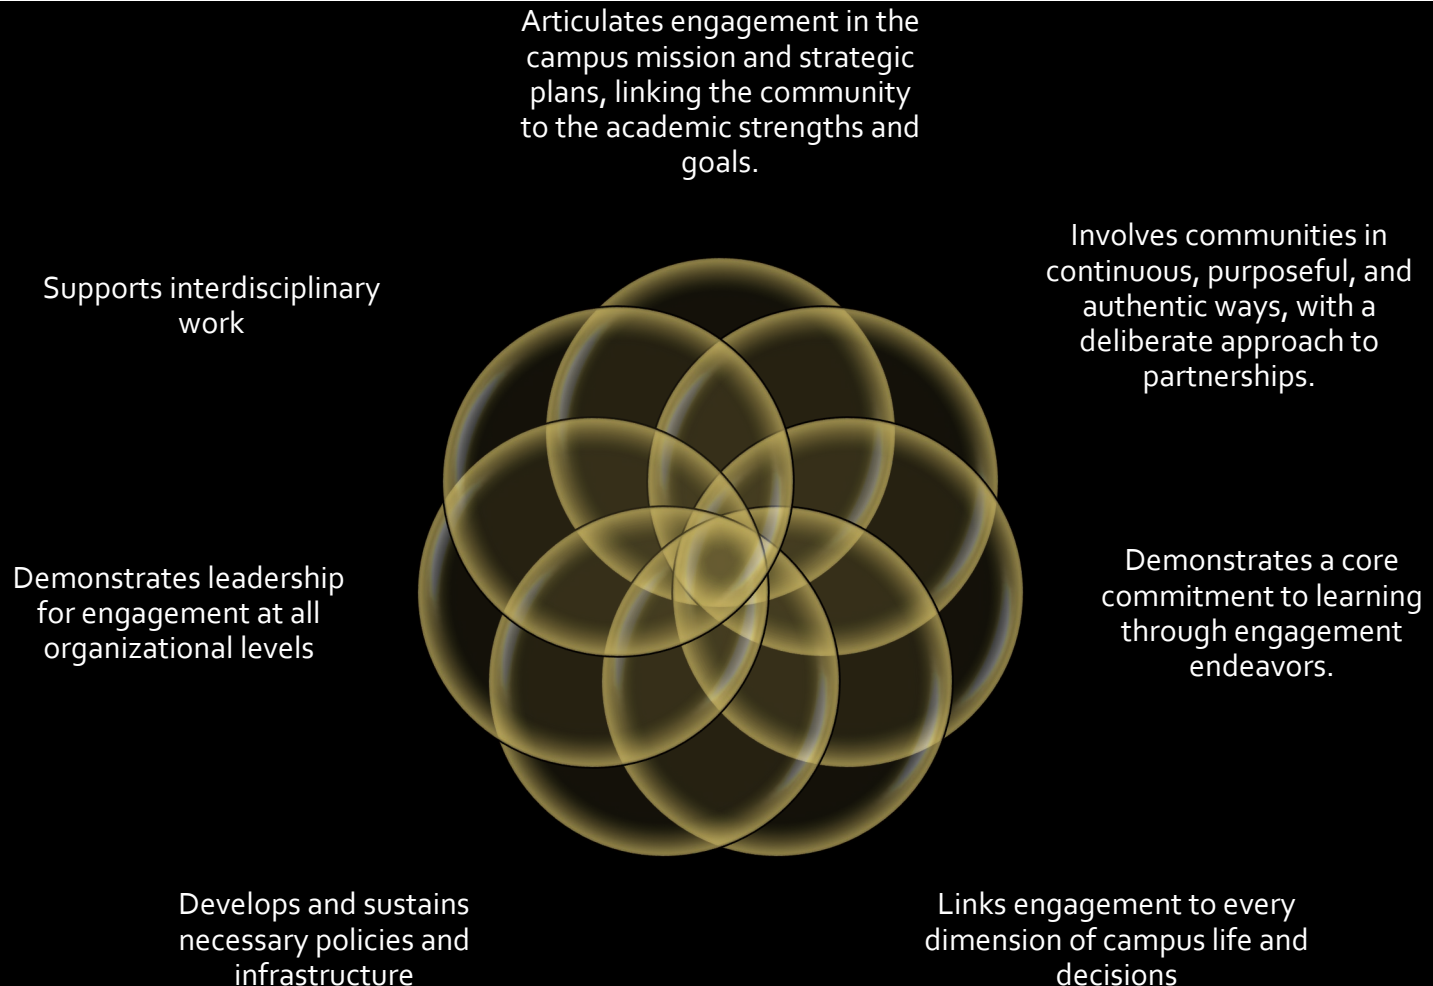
Articulates engagement in the campus mission and strategic plans, linking the community to the academic strengths and goals.

Involves communities in continuous, purposeful, and authentic ways, with a deliberate approach to partnerships.

Demonstrates a core commitment to learning through engagement endeavors.

Links engagement to every dimension of campus life and decisions

Develops and sustains necessary policies and infrastructure

Demonstrates leadership for engagement at all organizational levels

Supports interdisciplinary work